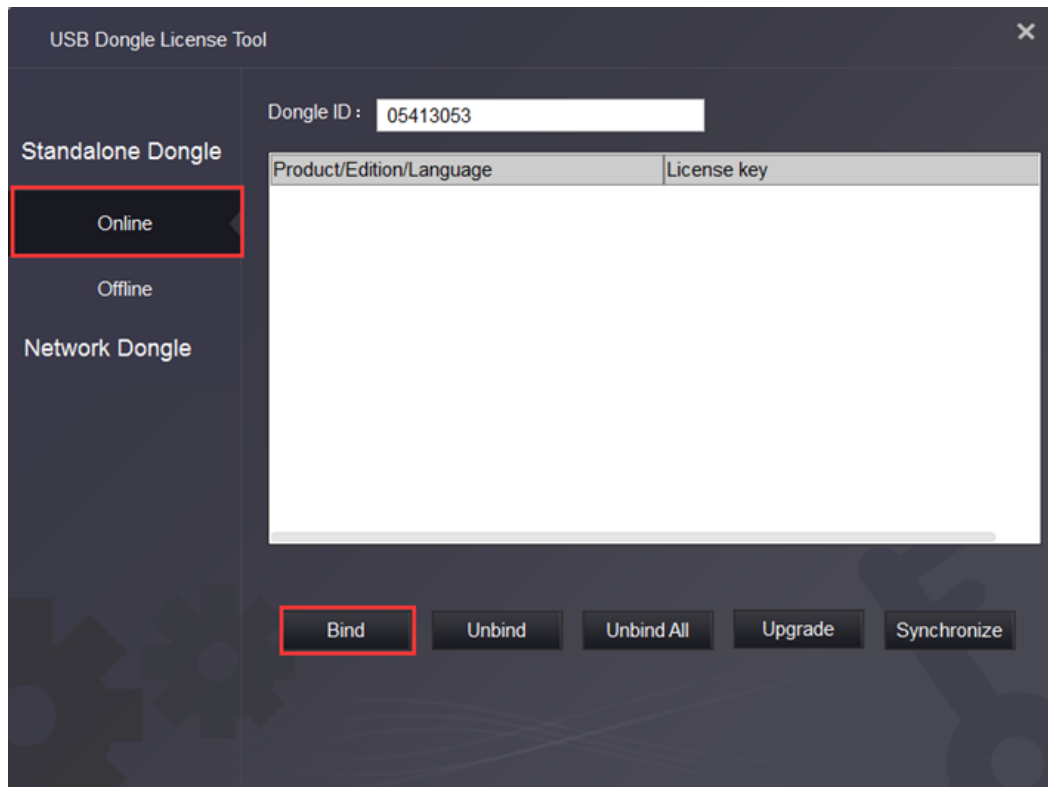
USB Dongle License Tool

×

Dongle ID： 05413053

Standalone Dongle

Online

Offline

Network Dongle

| Product/Edition/Language | License key |
|---|---|

Bind

Unbind

Unbind All

Upgrade

Synchronize